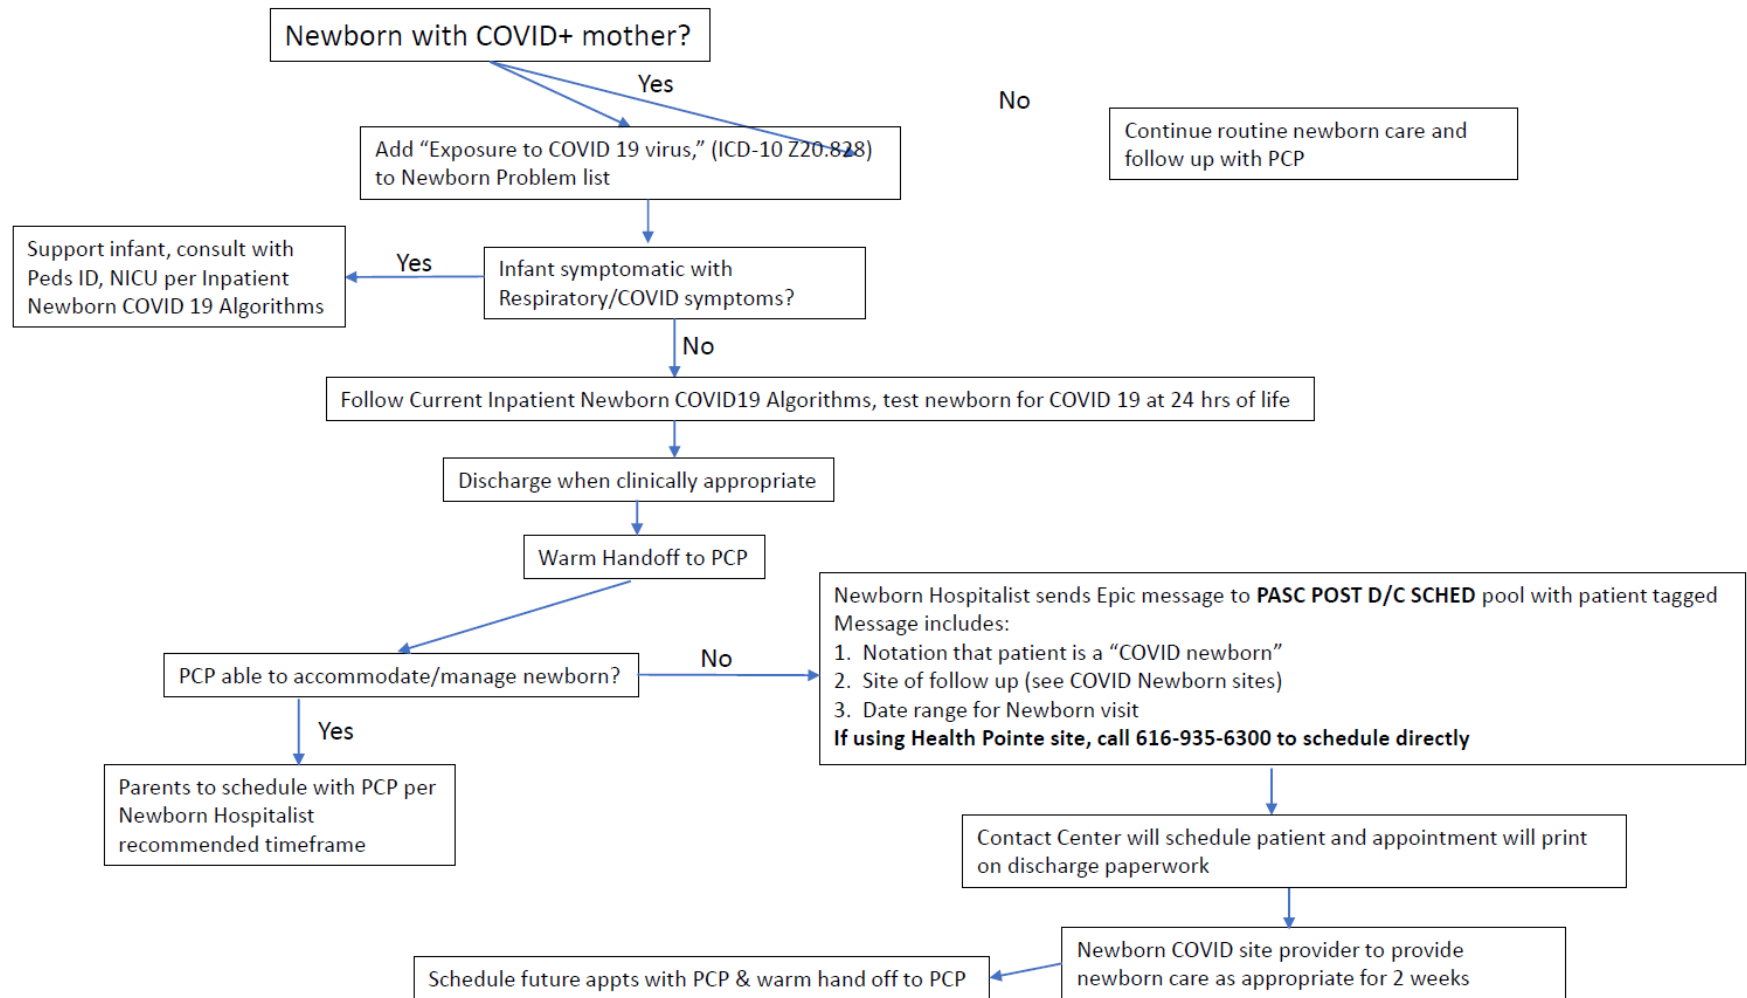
Newborn with COVID+ mother?

Yes

No

Continue routine newborn care and follow up with PCP

Add “Exposure to COVID 19 virus,” (ICD-10 Z20.828) to Newborn Problem list

Support infant, consult with Peds ID, NICU per Inpatient Newborn COVID 19 Algorithms

Yes

Infant symptomatic with Respiratory/COVID symptoms?

No

Follow Current Inpatient Newborn COVID19 Algorithms, test newborn for COVID 19 at 24 hrs of life

Discharge when clinically appropriate

Warm Handoff to PCP

Newborn Hospitalist sends Epic message to **PASC POST D/C SCHED** pool with patient tagged
Message includes:
1. Notation that patient is a “COVID newborn”
2. Site of follow up (see COVID Newborn sites)
3. Date range for Newborn visit
**If using Health Pointe site, call 616-935-6300 to schedule directly**

PCP able to accommodate/manage newborn?

No

Yes

Parents to schedule with PCP per Newborn Hospitalist recommended timeframe

Contact Center will schedule patient and appointment will print on discharge paperwork

Newborn COVID site provider to provide newborn care as appropriate for 2 weeks

Schedule future appts with PCP & warm hand off to PCP